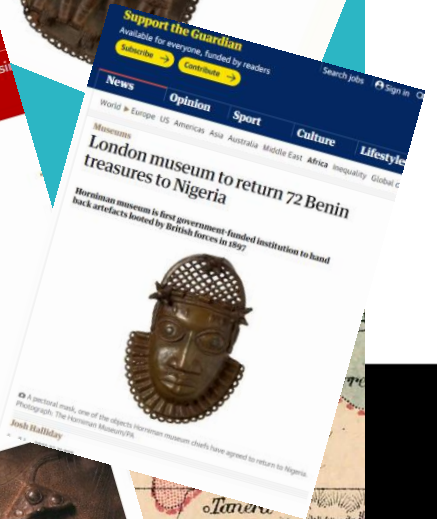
Support the Guardian
Available for everyone, funded by readers
Subscribe → Contribute →
Search jobs Sign in
News Opinion Sport Culture Lifestyle
World ▸ Europe US Americas Asia Australia Middle East Africa Inequality Global d

Museums
London museum to return 72 Benin treasures to Nigeria

Horniman museum is first government-funded institution to hand back artefacts looted by British forces in 1897

A pectoral mask, one of the objects Horniman museum chiefs have agreed to return to Nigeria. Photograph: The Horniman Museum/PA

Josh Halliday

Tanera